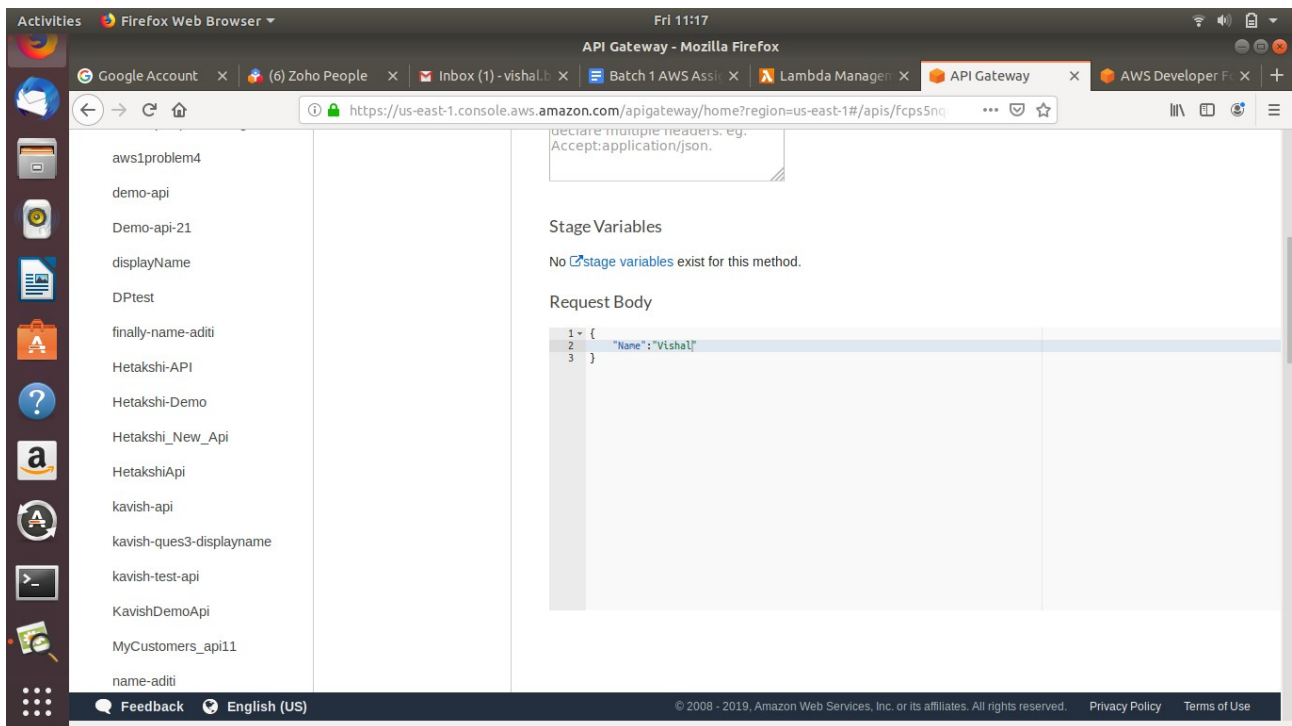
Activities Firefox Web Browser ▾ Fri 11:17

API Gateway - Mozilla Firefox

Google Account × (6) Zoho People × Inbox (1) - vishal.b × Batch 1 AWS Assi × Lambda Managem × API Gateway × AWS Developer F × +

https://us-east-1.console.aws.amazon.com/apigateway/home?region=us-east-1#/apis/fcps5nq ··· 

aws1problem4

demo-api

Demo-api-21

displayName

DPtest

finally-name-aditi

Hetakshi-API

Hetakshi-Demo

Hetakshi_New_Api

HetakshiApi

kavish-api

kavish-ques3-displayname

kavish-test-api

KavishDemoApi

MyCustomers_api11

name-aditi

declare multiple headers. eg. Accept:application/json.

Stage Variables

No stage variables exist for this method.

Request Body

1 {
2 "Name":"Vishal"
3 }

Feedback English (US)

© 2008 - 2019, Amazon Web Services, Inc. or its affiliates. All rights reserved. Privacy Policy Terms of Use